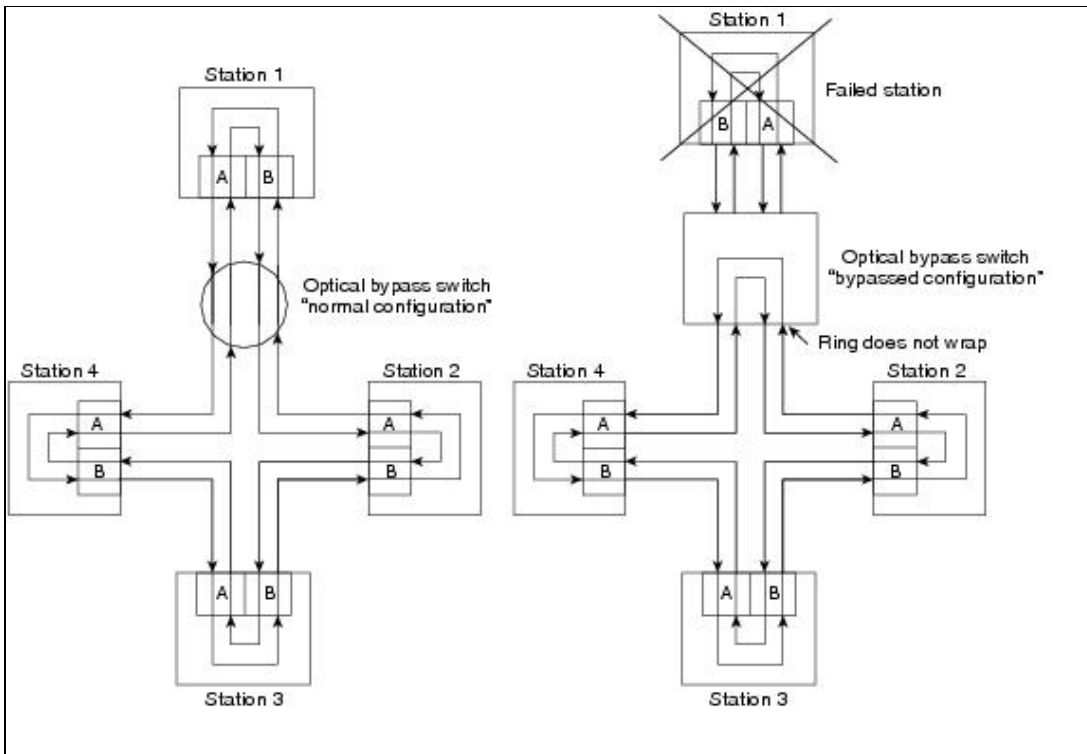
Station 1

A B

Optical bypass switch "normal configuration"

Station 4

A

B

Station 2

A

B

A B

Station 3

Station 1

B A

Failed station

Optical bypass switch "bypassed configuration"

Ring does not wrap

Station 4

A

B

Station 2

A

B

A B

Station 3